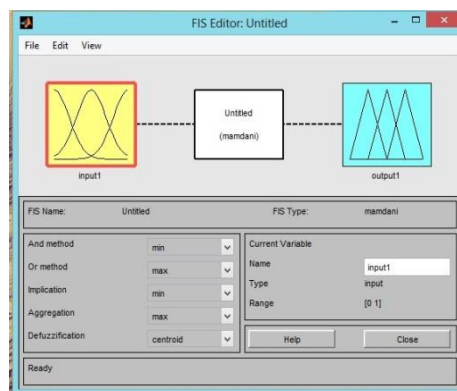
FIS Editor: Untitled

File Edit View

Untitled

(mamdani)

input1

output1

FIS Name: Untitled

FIS Type: mamdani

And method min

Or method max

Implication min

Aggregation max

Defuzzification centroid

Current Variable

Name input1

Type input

Range [0 1]

Help

Close

Ready